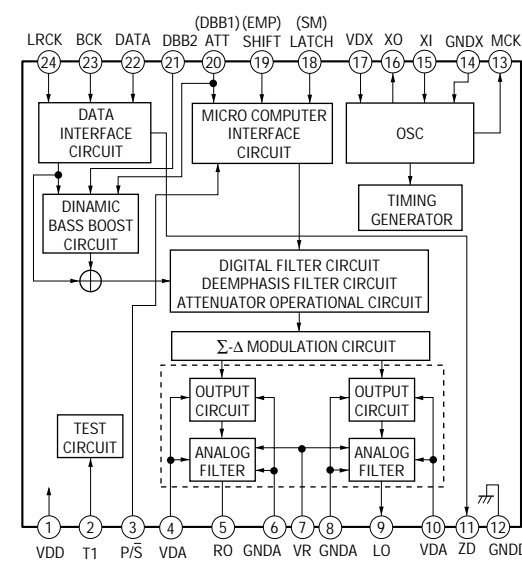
(DBB1) (EMP) (SM)
LRCK BCK DATA DBB2 ATT SHIFT LATCH VDX XO XI GNDX MCK
24 23 22 21 20 19 18 17 16 15 14 13

DATA INTERFACE CIRCUIT

MICRO COMPUTER INTERFACE CIRCUIT

OSC

TIMING GENERATOR

DINAMIC BASS BOOST CIRCUIT

DIGITAL FILTER CIRCUIT
DEEMPHASIS FILTER CIRCUIT
ATTENUATOR OPERATIONAL CIRCUIT

$\Sigma$-$\Delta$ MODULATION CIRCUIT

OUTPUT CIRCUIT

OUTPUT CIRCUIT

ANALOG FILTER

ANALOG FILTER

TEST CIRCUIT

1 2 3 4 5 6 7 8 9 10 11 12
VDD T1 P/$\overline{S}$ VDA RO GNDA VR GNDA LO VDA ZD GNDD